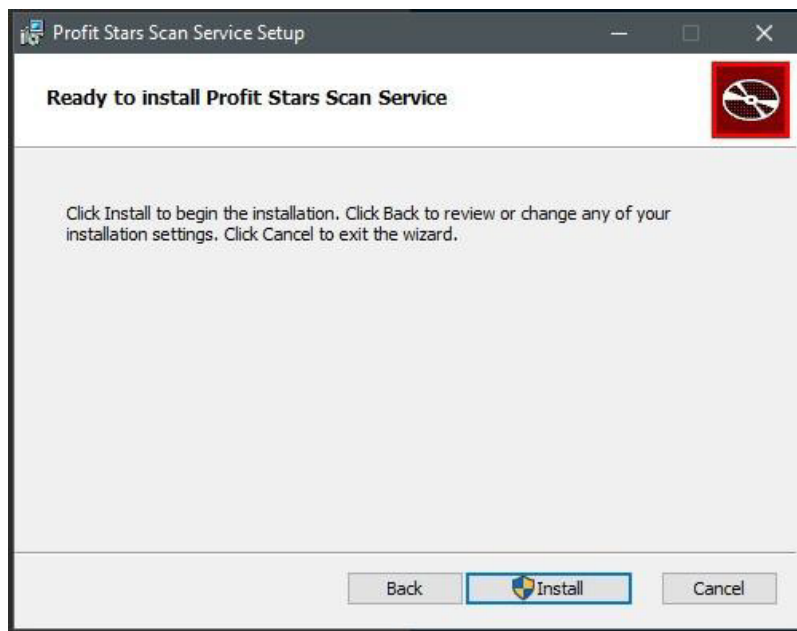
Profit Stars Scan Service Setup

Ready to install Profit Stars Scan Service

Click Install to begin the installation. Click Back to review or change any of your installation settings. Click Cancel to exit the wizard.

Back
Install
Cancel